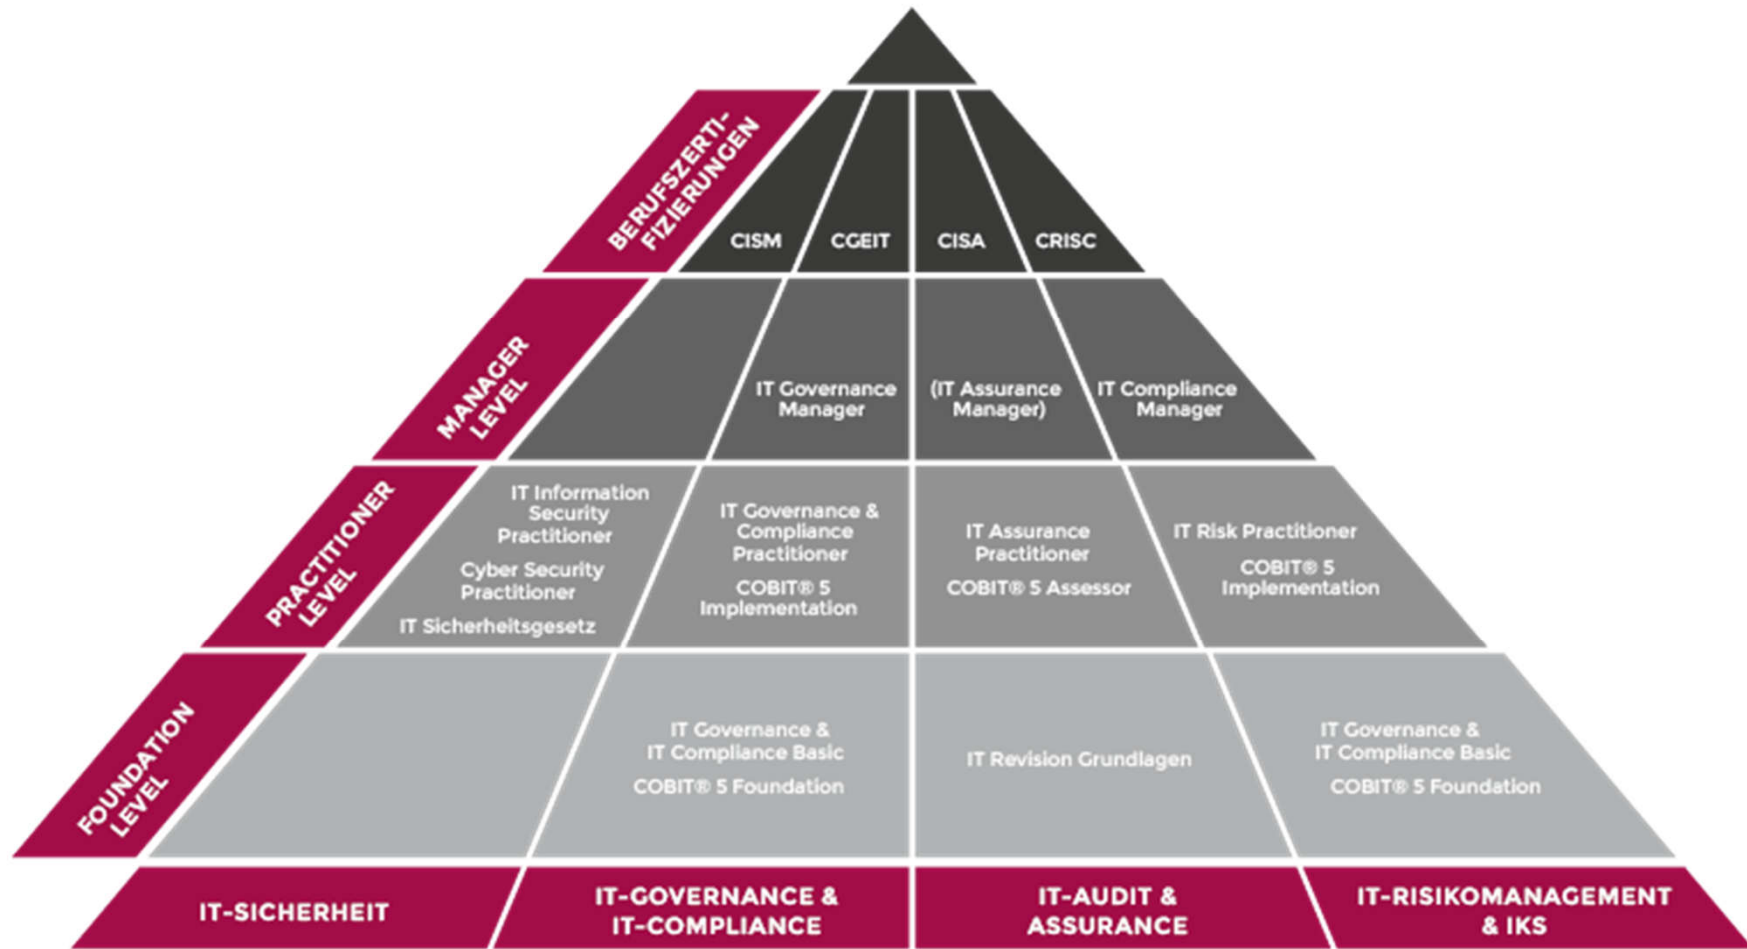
BERUFSZERTIFIZIERUNGEN

CISM

CGEIT

CISA

CRISC

MANAGER LEVEL

IT Governance Manager

(IT Assurance Manager)

IT Compliance Manager

PRACTITIONER LEVEL

IT Information Security Practitioner

Cyber Security Practitioner

IT Sicherheitsgesetz

IT Governance & Compliance Practitioner

COBIT® 5 Implementation

IT Assurance Practitioner

COBIT® 5 Assessor

IT Risk Practitioner

COBIT® 5 Implementation

FOUNDATION LEVEL

IT Governance & IT Compliance Basic

COBIT® 5 Foundation

IT Revision Grundlagen

IT Governance & IT Compliance Basic

COBIT® 5 Foundation

IT-SICHERHEIT

IT-GOVERNANCE & IT-COMPLIANCE

IT-AUDIT & ASSURANCE

IT-RISIKOMANAGEMENT & IKS